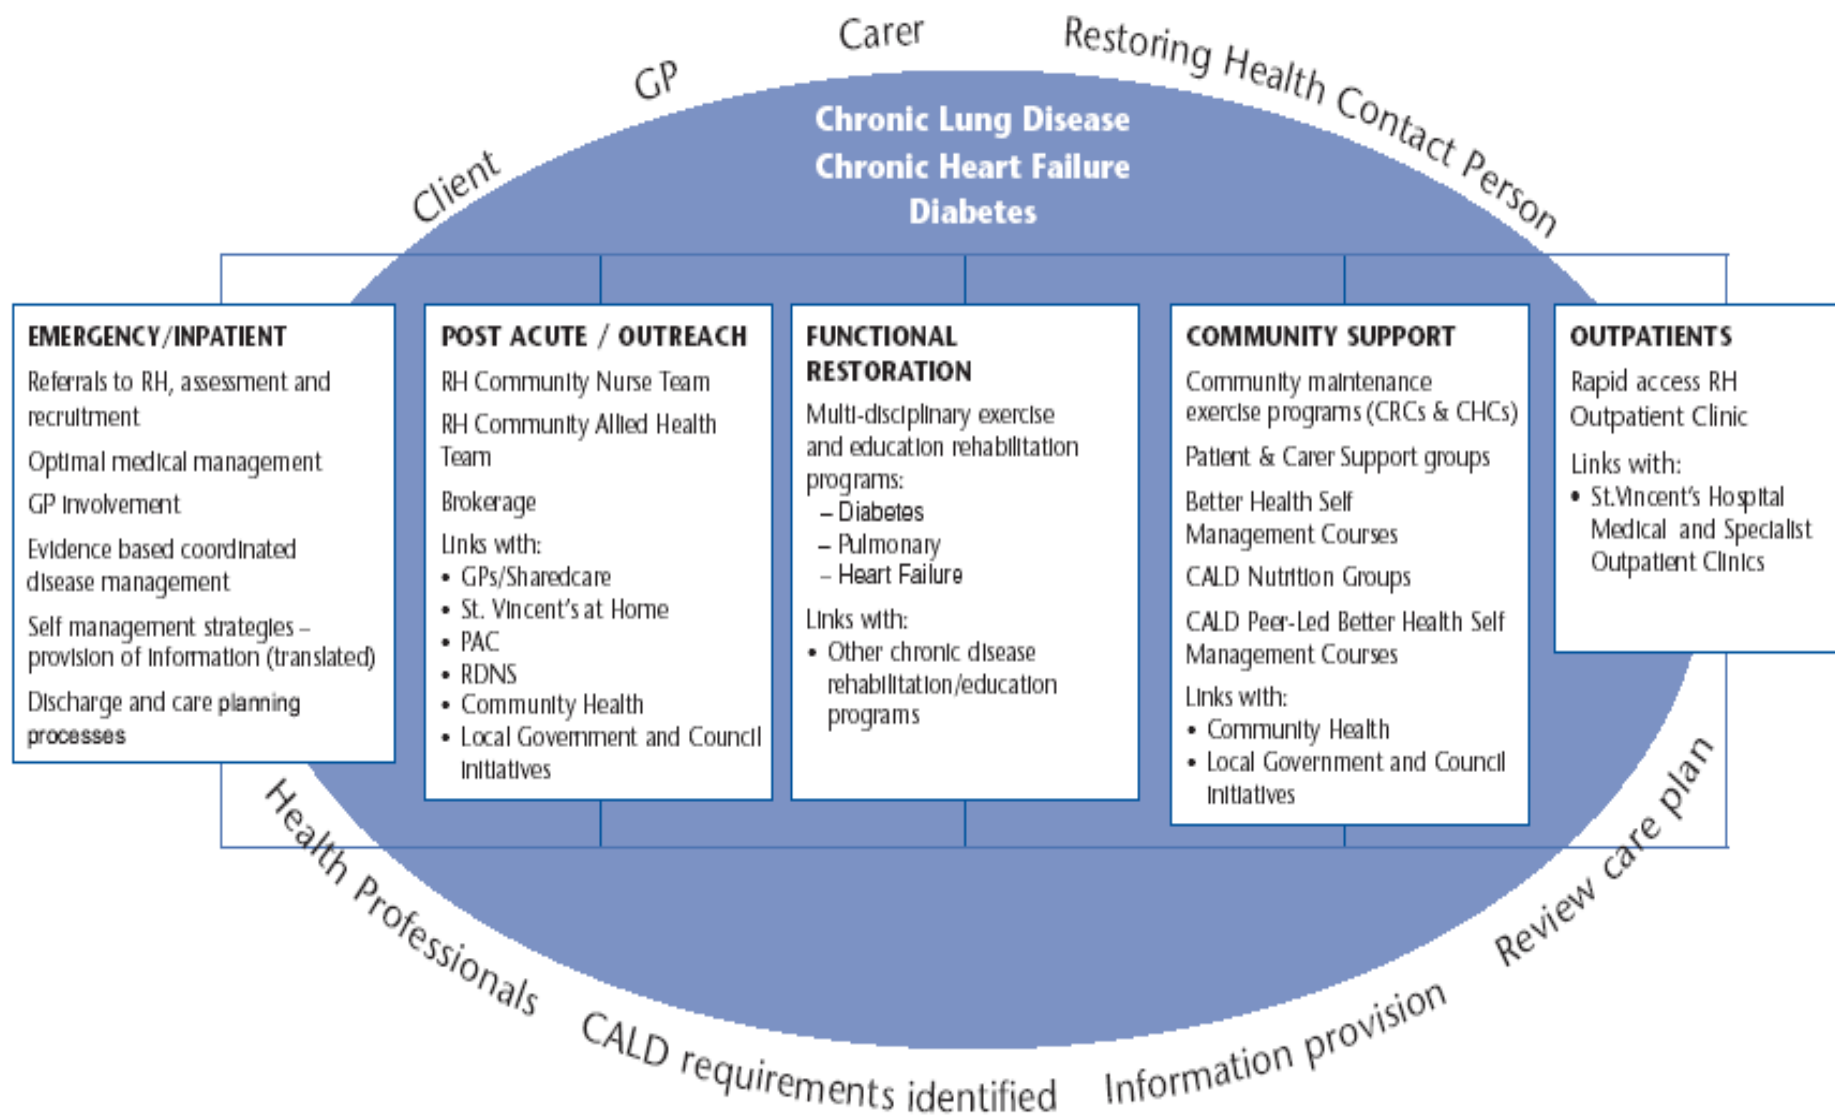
Client GP Carer Restoring Health Contact Person

Chronic Lung Disease
Chronic Heart Failure
Diabetes

EMERGENCY/INPATIENT
Referrals to RH, assessment and recruitment
Optimal medical management
GP involvement
Evidence based coordinated disease management
Self management strategies – provision of information (translated)
Discharge and care planning processes

POST ACUTE / OUTREACH
RH Community Nurse Team
RH Community Allied Health Team
Brokerage
Links with:
• GPs/Sharedcare
• St. Vincent's at Home
• PAC
• RDNS
• Community Health
• Local Government and Council initiatives

FUNCTIONAL RESTORATION
Multi-disciplinary exercise and education rehabilitation programs:
– Diabetes
– Pulmonary
– Heart Failure
Links with:
• Other chronic disease rehabilitation/education programs

COMMUNITY SUPPORT
Community maintenance exercise programs (CRCs & CHCs)
Patient & Carer Support groups
Better Health Self Management Courses
CALD Nutrition Groups
CALD Peer-Led Better Health Self Management Courses
Links with:
• Community Health
• Local Government and Council initiatives

OUTPATIENTS
Rapid access RH Outpatient Clinic
Links with:
• St.Vincent's Hospital Medical and Specialist Outpatient Clinics

Health Professionals CALD requirements identified Information provision Review care plan